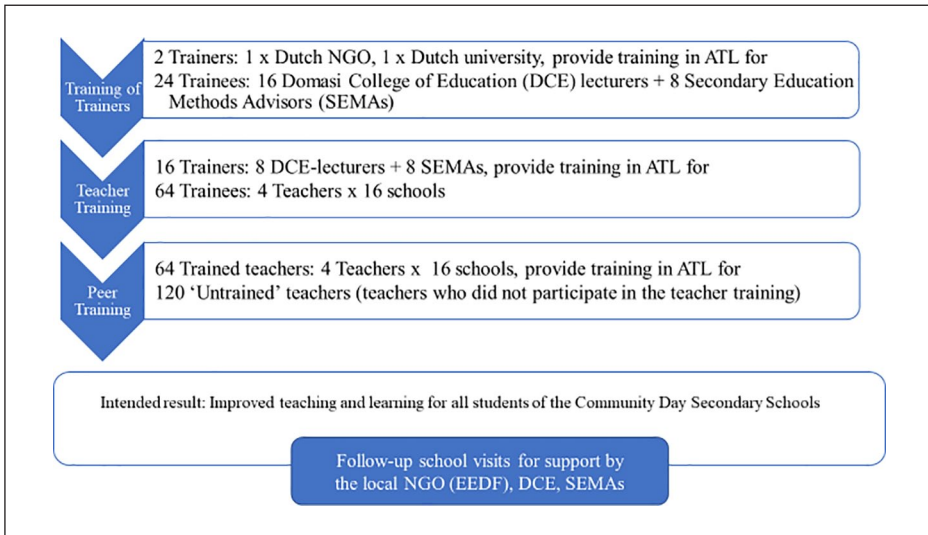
Training of Trainers

2 Trainers: 1 x Dutch NGO, 1 x Dutch university, provide training in ATL for
24 Trainees: 16 Domasi College of Education (DCE) lecturers + 8 Secondary Education Methods Advisors (SEMAs)

Teacher Training

16 Trainers: 8 DCE-lecturers + 8 SEMAs, provide training in ATL for
64 Trainees: 4 Teachers x 16 schools

Peer Training

64 Trained teachers: 4 Teachers x 16 schools, provide training in ATL for
120 'Untrained' teachers (teachers who did not participate in the teacher training)

Intended result: Improved teaching and learning for all students of the Community Day Secondary Schools

Follow-up school visits for support by the local NGO (EEDF), DCE, SEMAs